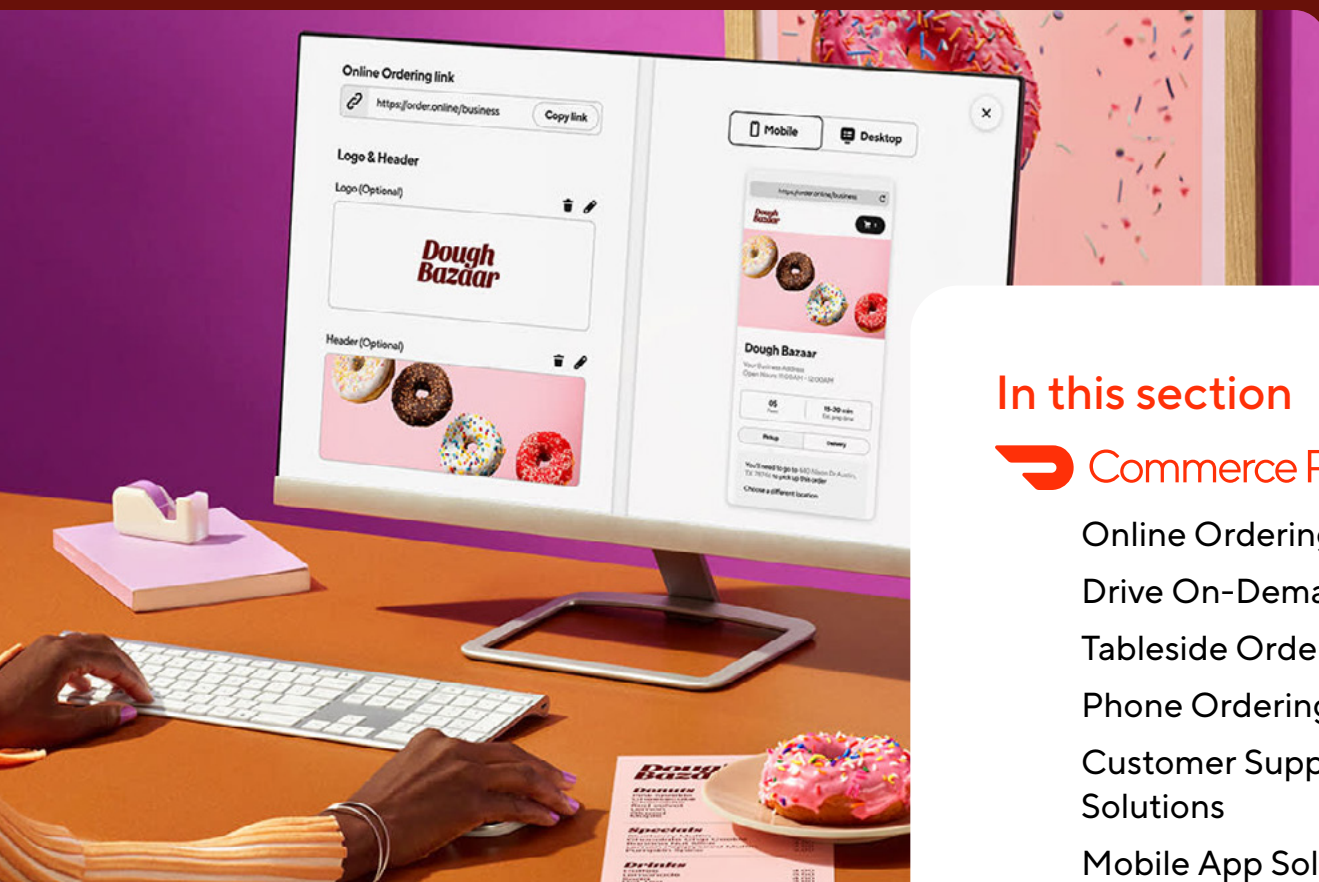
Online Ordering link

https://order.online/business

Copy link

Logo & Header

Logo (Optional)

Dough Bazaar

Header (Optional)

Mobile

Desktop

https://order.online/business

Dough Bazaar

Dough Bazaar

Your Business Address
Open Hours 11:00AM - 12:00AM

05

15-30 min

Pickup

Delivery

You'll need to go to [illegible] to pick up this order

Choose a different location

Dough Bazaar

Donuts

Specials

Drinks

In this section

Commerce P

Online Ordering

Drive On-Dema

Tableside Orde

Phone Ordering

Customer Supp Solutions

Mobile App Sol